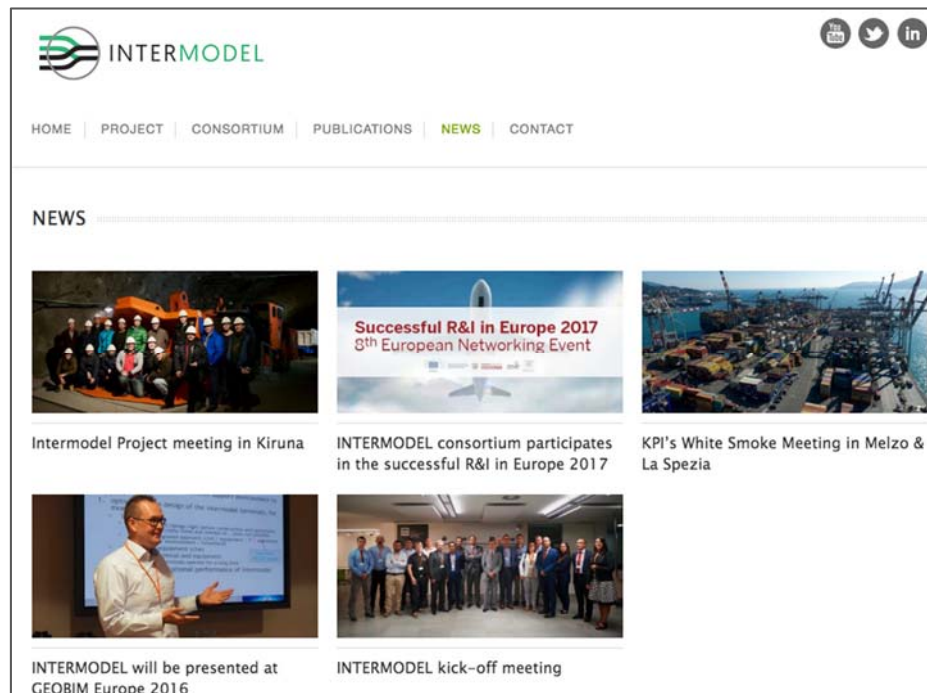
INTERMODEL

You Tube

HOME | PROJECT | CONSORTIUM | PUBLICATIONS | NEWS | CONTACT

NEWS

Successful R&I in Europe 2017
8th European Networking Event

Intermodel Project meeting in Kiruna

INTERMODEL consortium participates in the successful R&I in Europe 2017

KPI's White Smoke Meeting in Melzo & La Spezia

INTERMODEL will be presented at GEOBIM Europe 2016

INTERMODEL kick-off meeting